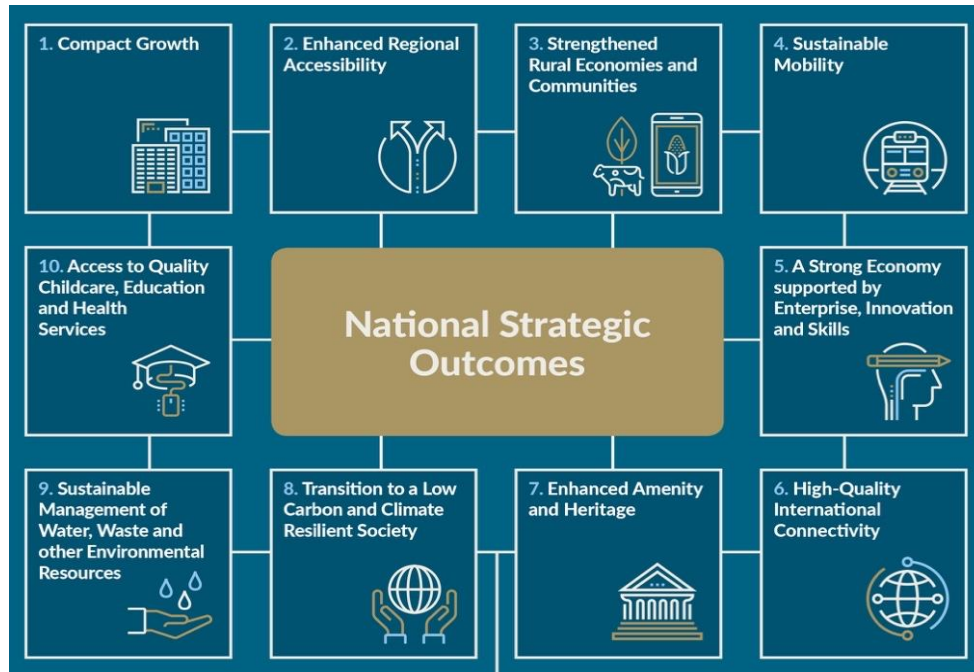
1. Compact Growth

2. Enhanced Regional Accessibility

3. Strengthened Rural Economies and Communities

4. Sustainable Mobility

10. Access to Quality Childcare, Education and Health Services

National Strategic Outcomes

5. A Strong Economy supported by Enterprise, Innovation and Skills

9. Sustainable Management of Water, Waste and other Environmental Resources

8. Transition to a Low Carbon and Climate Resilient Society

7. Enhanced Amenity and Heritage

6. High-Quality International Connectivity